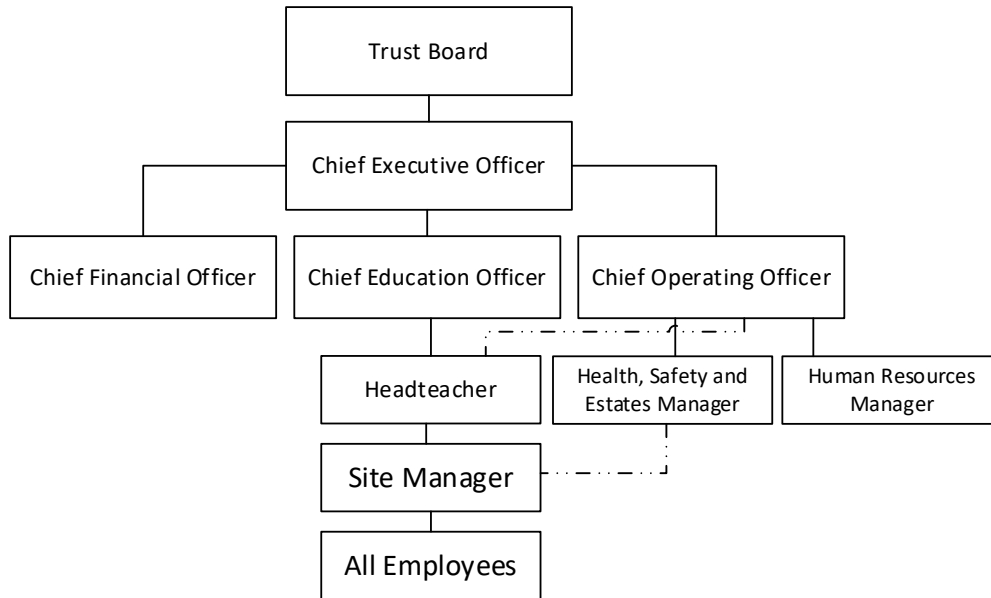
Trust Board

Chief Executive Officer

Chief Financial Officer

Chief Education Officer

Chief Operating Officer

Headteacher

Health, Safety and Estates Manager

Human Resources Manager

Site Manager

All Employees